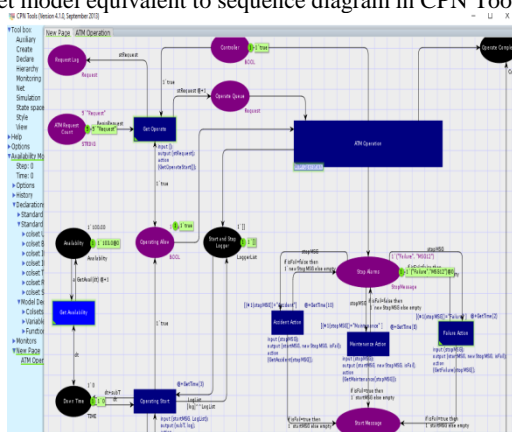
et model equivalent to sequence diagram in CPN Tool

CPN Tools (Version 4.0.0, September 2013)

Tool box
Auxiliary
Create
Declare
Hierarchy
Monitoring
Net
Simulation
State space
Style
View
Help
Options
Availability Mo
Step: 0
Time: 0
Options
History
Declarations
Standard
Standard
colset U
colset B
colset I
colset S
colset T
colset R
colset S
Model De
Colsets
Variable
Functio
Monitors
New Page
ATM Oper

New Page
ATM Operation

Controller
1`true
BOOL
Request Log
Request
stRequest
1`true
1`"Request"
ATM Request Count
1`"Request"
STRING
Get Operate
Operate Queue
stRequest@+1
ATM Operation
Operate Compl
Availability
1`100.00
Get Availability
Operating Allow
1`true
BOOL
Start and Stop Logger
1`[]
LoggerList
Stop Alarms
1`("Failure", "MSG1")
StopMessage
Accident Action
Maintenance Action
Failure Action
Down Time
TIME
Operating Start
Start Message
1`true
[]